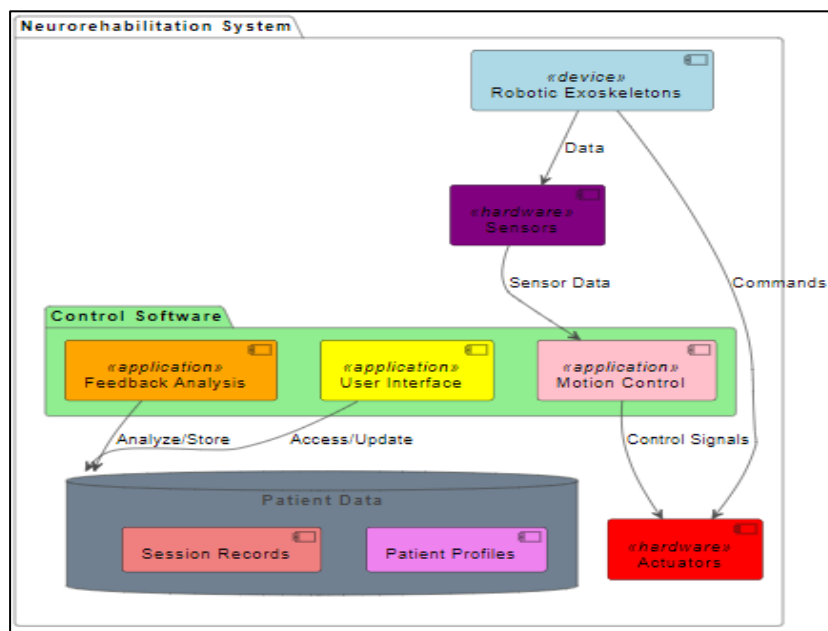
Neurorehabilitation System

«device»
Robotic Exoskeletons

Data

«hardware»
Sensors

Sensor Data

Commands

Control Software

«application»
Feedback Analysis

«application»
User Interface

«application»
Motion Control

Analyze/Store

Access/Update

Control Signals

Patient Data

Session Records

Patient Profiles

«hardware»
Actuators